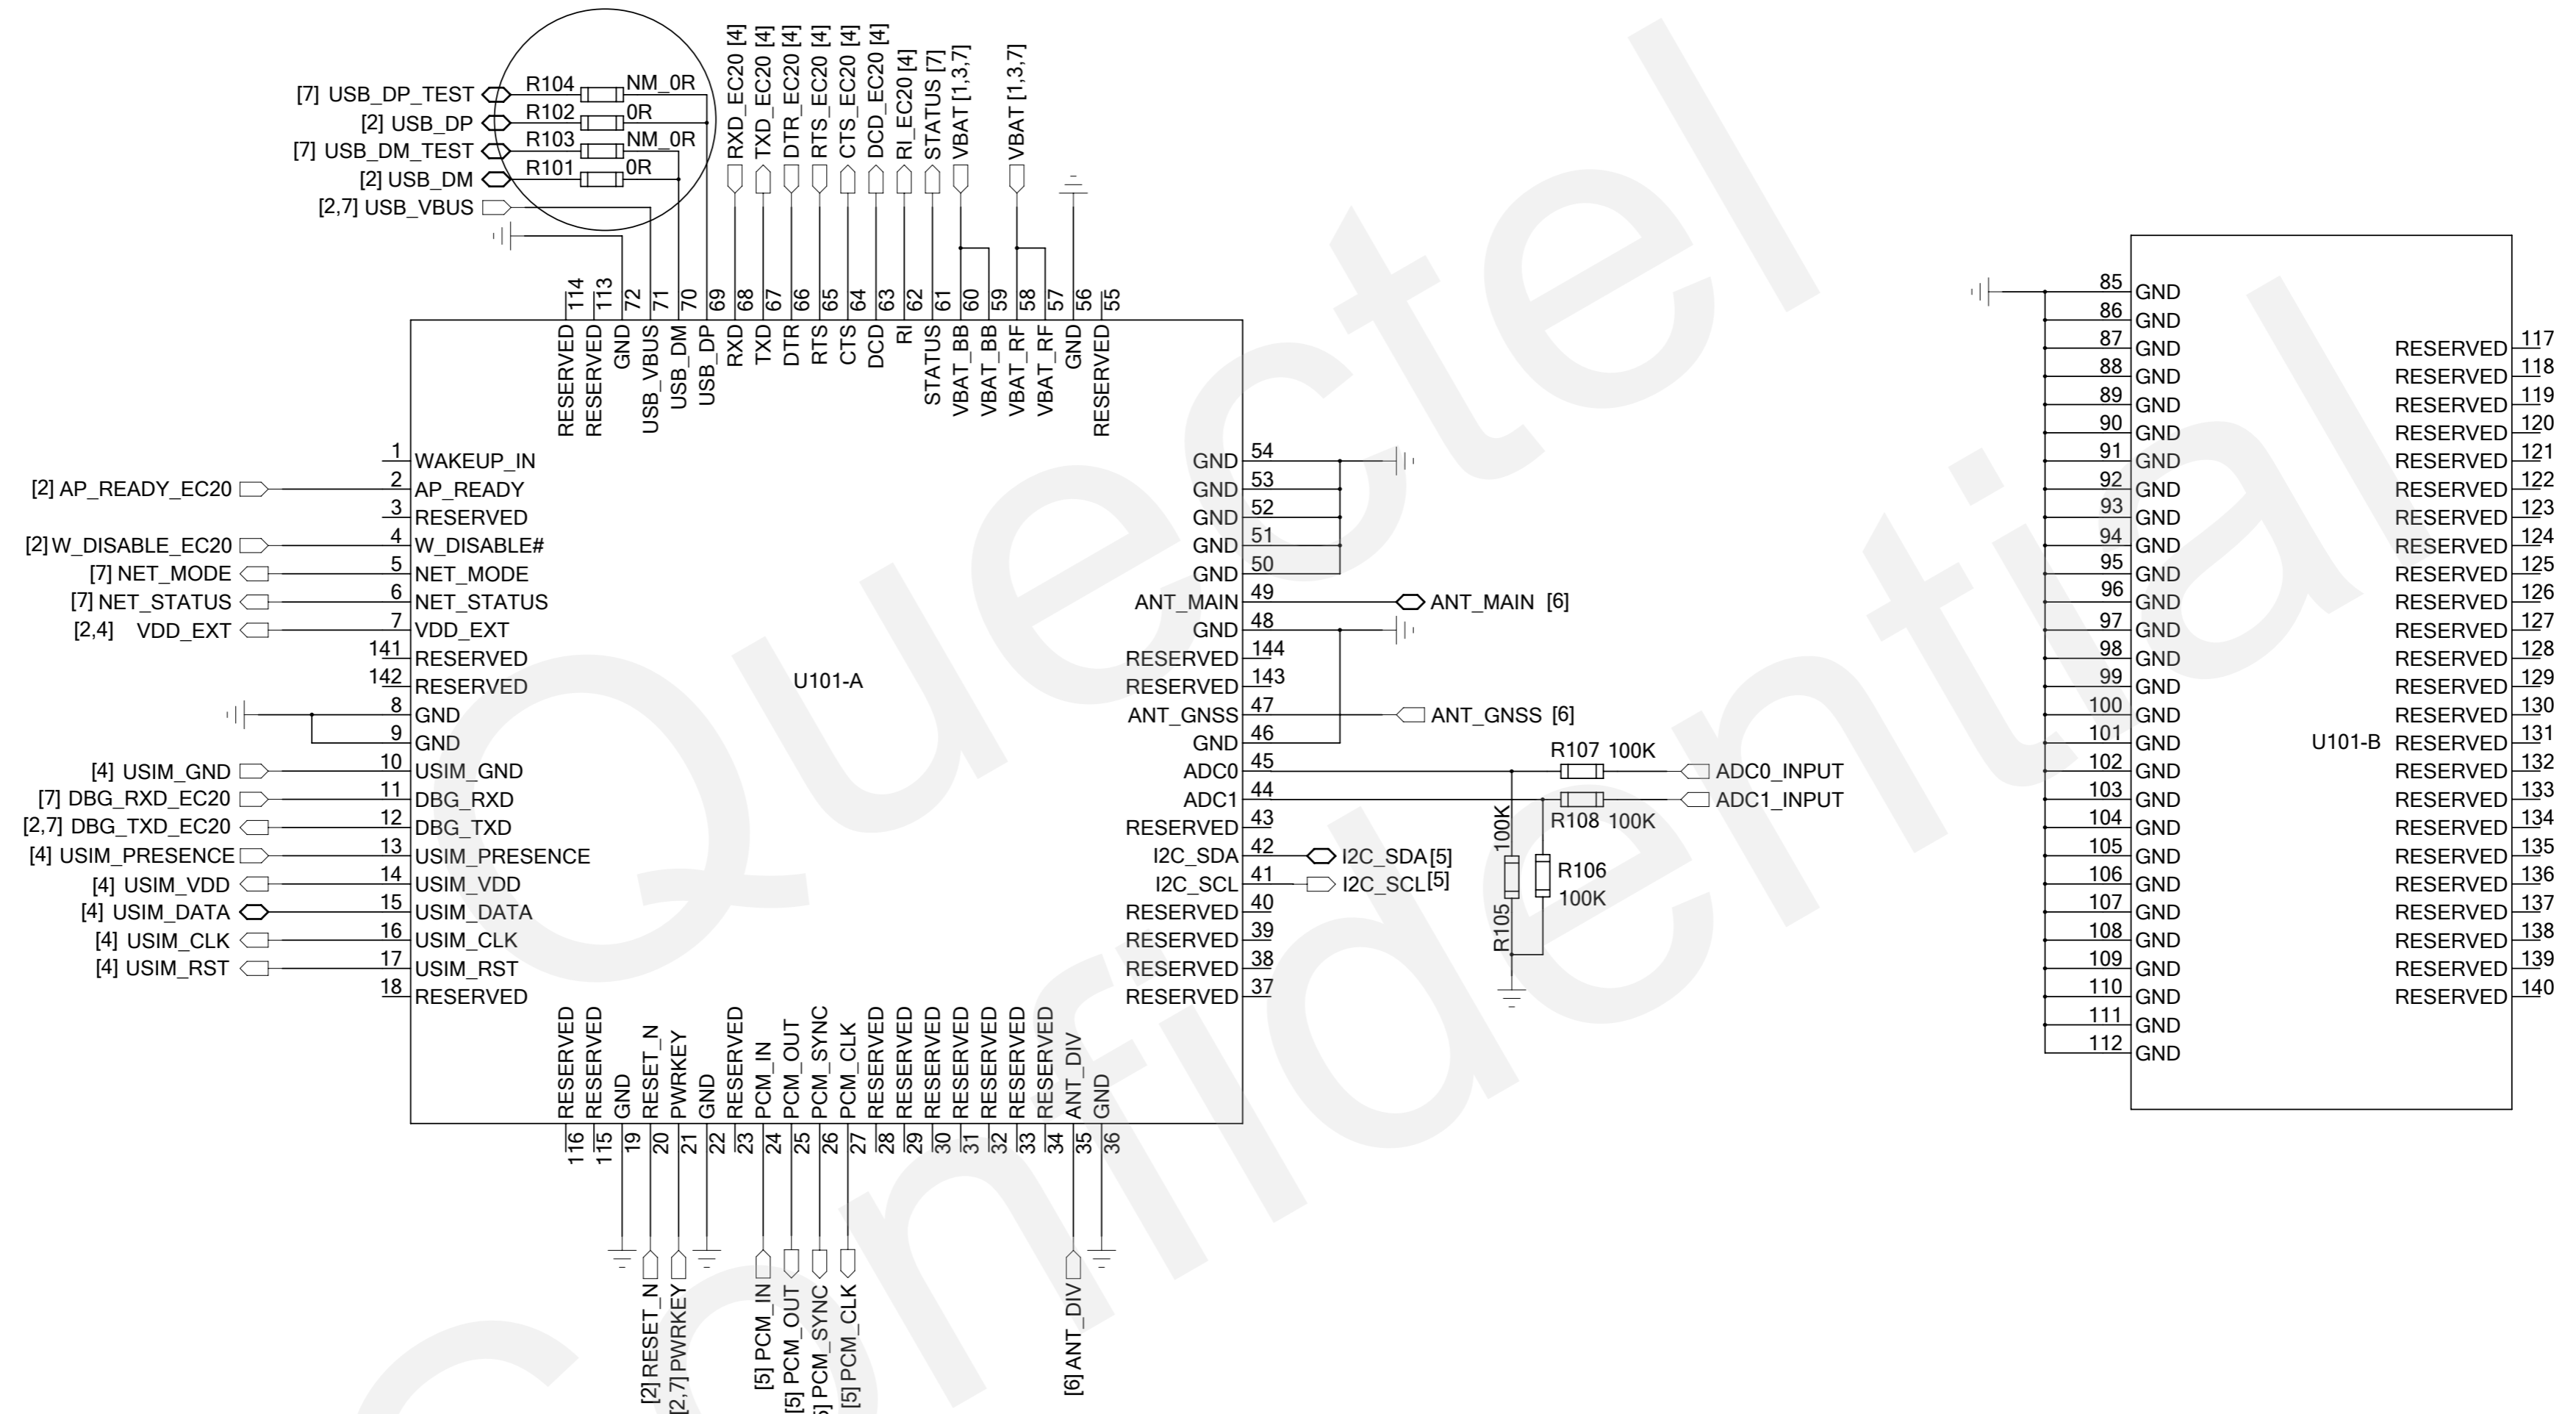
[7] USB_DP_TEST
[2] USB_DP
[7] USB_DM_TEST
[2] USB_DM
[2,7] USB_VBUS
R104 NM_0R
R102 0R
R103 NM_0R
R101 0R
RXD_EC20 [4]
TXD_EC20 [4]
DTR_EC20 [4]
RTS_EC20 [4]
CTS_EC20 [4]
DCD_EC20 [4]
RI_EC20 [4]
STATUS [7]
VBAT [1,3,7]
VBAT [1,3,7]

114 RESERVED
113 RESERVED
72 GND
71 USB_VBUS
70 USB_DM
69 USB_DP
68 RXD
67 TXD
66 DTR
65 RTS
64 CTS
63 DCD
62 RI
61 STATUS
60 VBAT_BB
59 VBAT_BB
58 VBAT_RF
57 VBAT_RF
56 GND
55 RESERVED

1 WAKEUP_IN
[2] AP_READY_EC20 2 AP_READY
3 RESERVED
[2] W_DISABLE_EC20 4 W_DISABLE#
[7] NET_MODE 5 NET_MODE
[7] NET_STATUS 6 NET_STATUS
[2,4] VDD_EXT 7 VDD_EXT
141 RESERVED
142 RESERVED
8 GND
9 GND
[4] USIM_GND 10 USIM_GND
[7] DBG_RXD_EC20 11 DBG_RXD
[2,7] DBG_TXD_EC20 12 DBG_TXD
[4] USIM_PRESENCE 13 USIM_PRESENCE
[4] USIM_VDD 14 USIM_VDD
[4] USIM_DATA 15 USIM_DATA
[4] USIM_CLK 16 USIM_CLK
[4] USIM_RST 17 USIM_RST
18 RESERVED

U101-A

GND 54
GND 53
GND 52
GND 51
GND 50
ANT_MAIN 49 ANT_MAIN [6]
GND 48
RESERVED 144
RESERVED 143
ANT_GNSS 47 ANT_GNSS [6]
GND 46
ADC0 45 R107 100K ADC0_INPUT
ADC1 44 ADC1_INPUT
R108 100K
RESERVED 43
I2C_SDA 42 I2C_SDA[5]
I2C_SCL 41 I2C_SCL[5]
RESERVED 40
RESERVED 39
RESERVED 38
RESERVED 37
100K R105
R106 100K

RESERVED 116
RESERVED 115
GND 19
RESET_N 20
PWRKEY 21
GND 22
RESERVED 23
PCM_IN 24
PCM_OUT 25
PCM_SYNC 26
PCM_CLK 27
RESERVED 28
RESERVED 29
RESERVED 30
RESERVED 31
RESERVED 32
RESERVED 33
ANT_DIV 34
GND 35
36

[2] RESET_N
[2,7] PWRKEY
[5] PCM_IN
[5] PCM_OUT
[5] PCM_SYNC
[5] PCM_CLK
[6] ANT_DIV

85 GND
86 GND
87 GND
88 GND
89 GND
90 GND
91 GND
92 GND
93 GND
94 GND
95 GND
96 GND
97 GND
98 GND
99 GND
100 GND
101 GND
102 GND
103 GND
104 GND
105 GND
106 GND
107 GND
108 GND
109 GND
110 GND
111 GND
112 GND

U101-B

RESERVED 117
RESERVED 118
RESERVED 119
RESERVED 120
RESERVED 121
RESERVED 122
RESERVED 123
RESERVED 124
RESERVED 125
RESERVED 126
RESERVED 127
RESERVED 128
RESERVED 129
RESERVED 130
RESERVED 131
RESERVED 132
RESERVED 133
RESERVED 134
RESERVED 135
RESERVED 136
RESERVED 137
RESERVED 138
RESERVED 139
RESERVED 140

Quectel Confidential